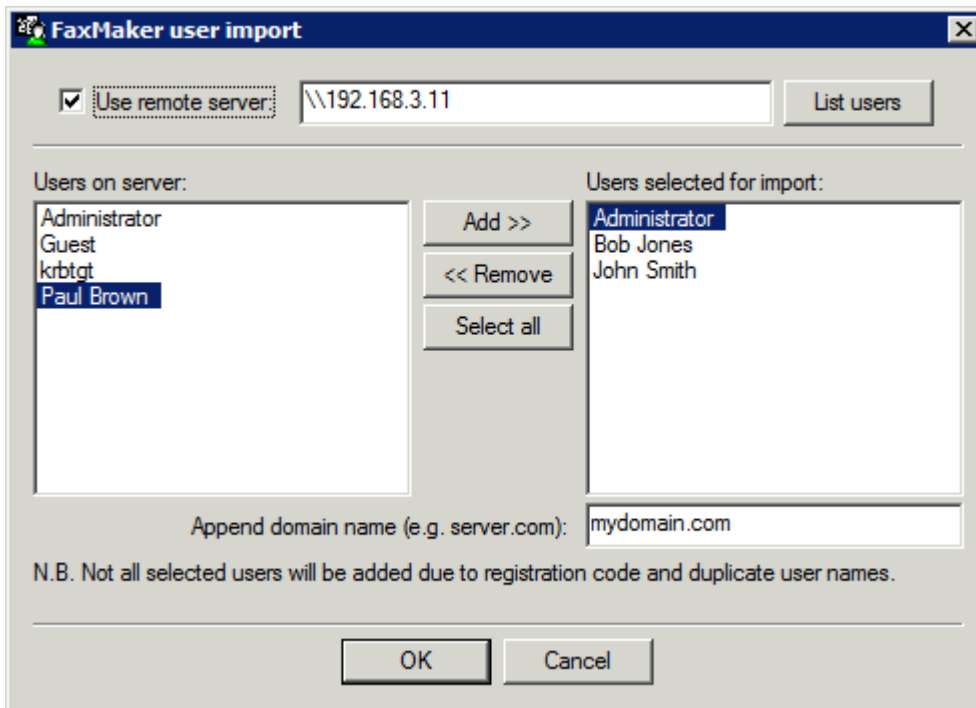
FaxMaker user import

Use remote server: \\192.168.3.11 List users

Users on server:
Administrator
Guest
krbtgt
Paul Brown

Add >>
<< Remove
Select all

Users selected for import:
Administrator
Bob Jones
John Smith

Append domain name (e.g. server.com): mydomain.com

N.B. Not all selected users will be added due to registration code and duplicate user names.

OK Cancel